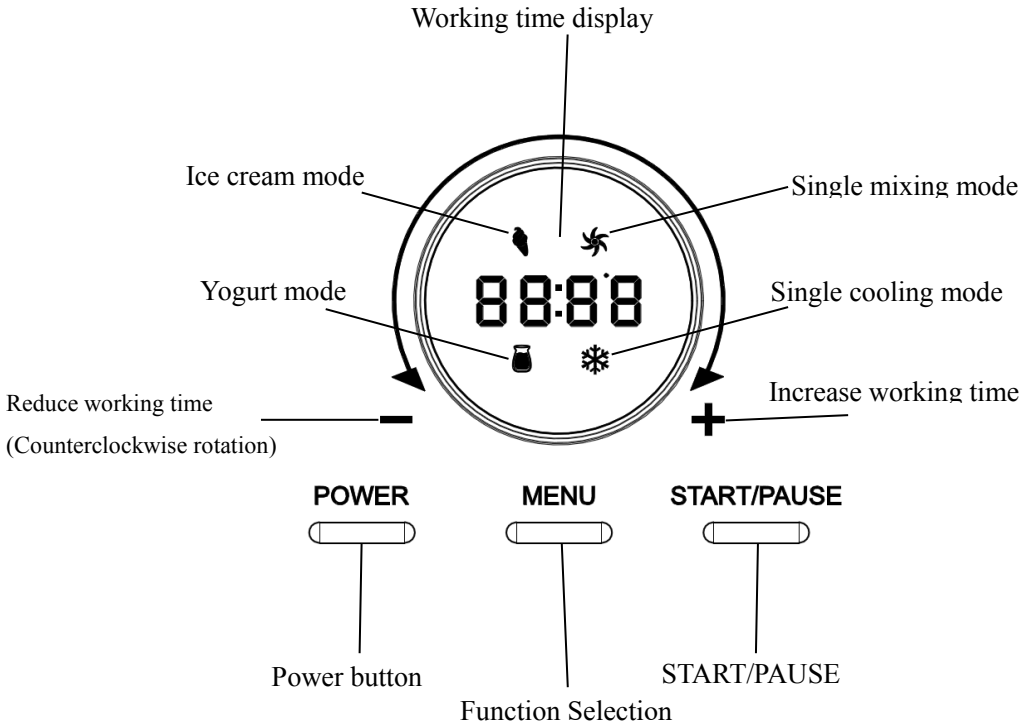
Working time display

Ice cream mode

Single mixing mode

88:88

Yogurt mode

Single cooling mode

Reduce working time
(Counterclockwise rotation)

−

Increase working time

+

POWER

MENU

START/PAUSE

Power button

START/PAUSE

Function Selection